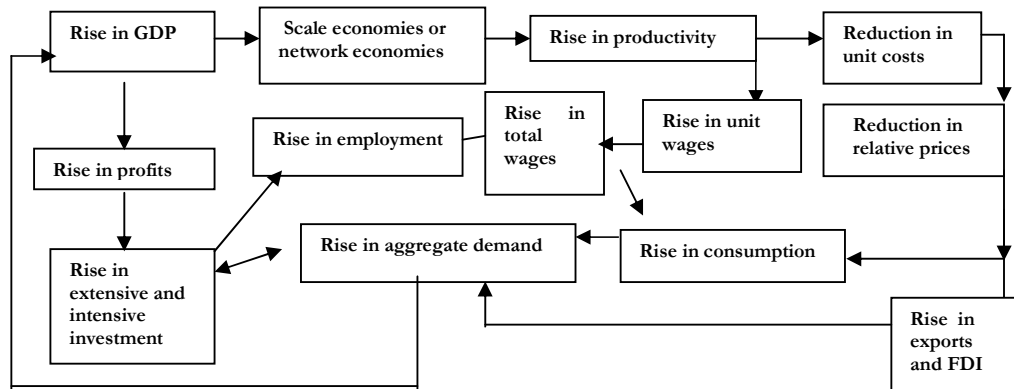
Rise in GDP

Scale economies or network economies

Rise in productivity

Reduction in unit costs

Rise in unit wages

Rise in total wages

Rise in employment

Reduction in relative prices

Rise in profits

Rise in aggregate demand

Rise in consumption

Rise in extensive and intensive investment

Rise in exports and FDI